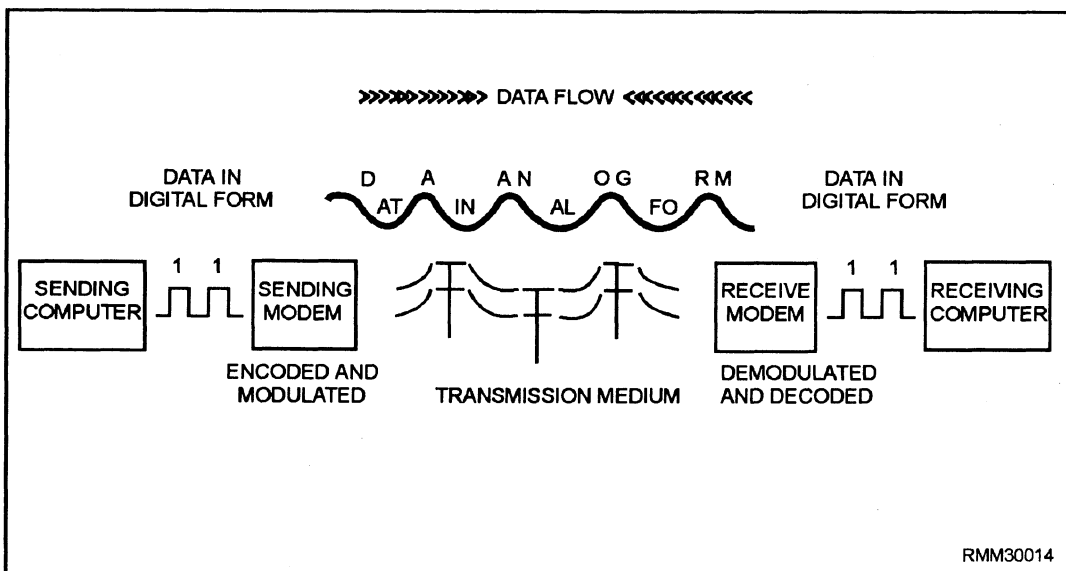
>>>>>>>>>>>> DATA FLOW <<<<<<<<<<<<

DATA IN DIGITAL FORM

D A A N O G R M
AT IN AL FO

DATA IN DIGITAL FORM

SENDING COMPUTER

1 1

SENDING MODEM

RECEIVE MODEM

1 1

RECEIVING COMPUTER

ENCODED AND MODULATED

TRANSMISSION MEDIUM

DEMODULATED AND DECODED

RMM30014